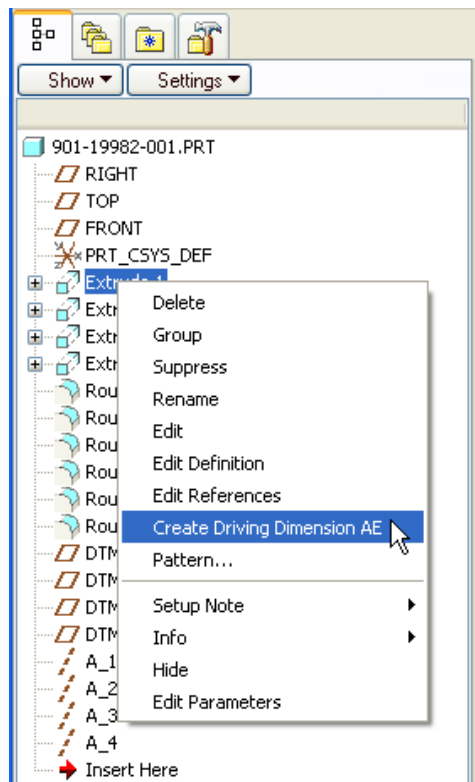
Show ▾ Settings ▾

901-19982-001.PRT
RIGHT
TOP
FRONT
PRT_CSYS_DEF
Extrude 1
Extr
Extr
Extr
Rou
Rou
Rou
Rou
Rou
Rou
DTM
DTM
DTM
DTM
A_1
A_2
A_3
A_4
Insert Here

Delete
Group
Suppress
Rename
Edit
Edit Definition
Edit References
Create Driving Dimension AE
Pattern...
Setup Note
Info
Hide
Edit Parameters